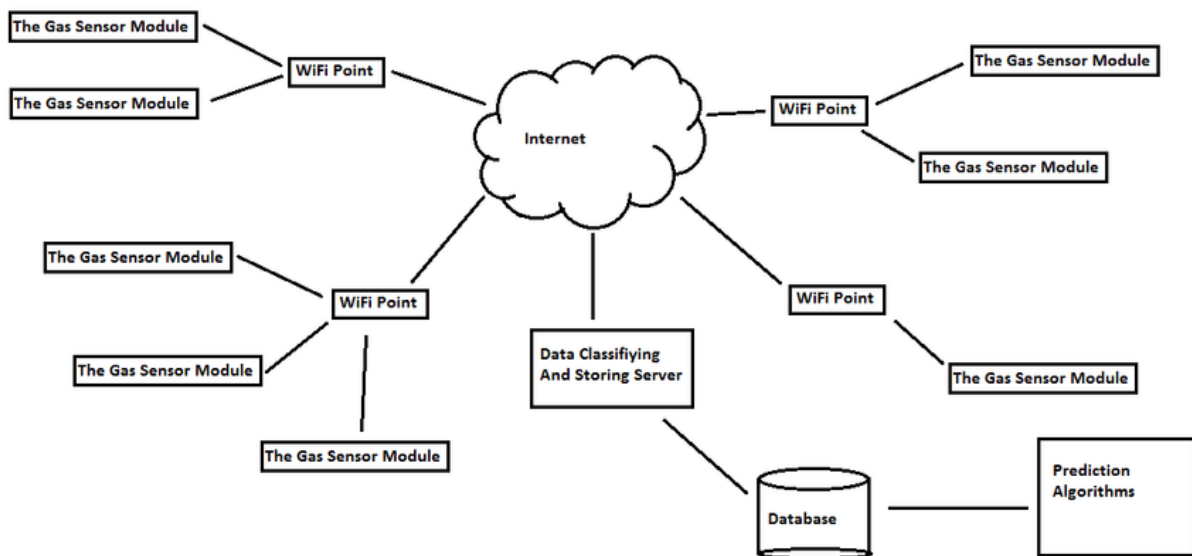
The Gas Sensor Module

The Gas Sensor Module

WiFi Point

Internet

WiFi Point

The Gas Sensor Module

The Gas Sensor Module

The Gas Sensor Module

WiFi Point

The Gas Sensor Module

The Gas Sensor Module

Data Classifiying And Storing Server

WiFi Point

The Gas Sensor Module

Database

Prediction Algorithms